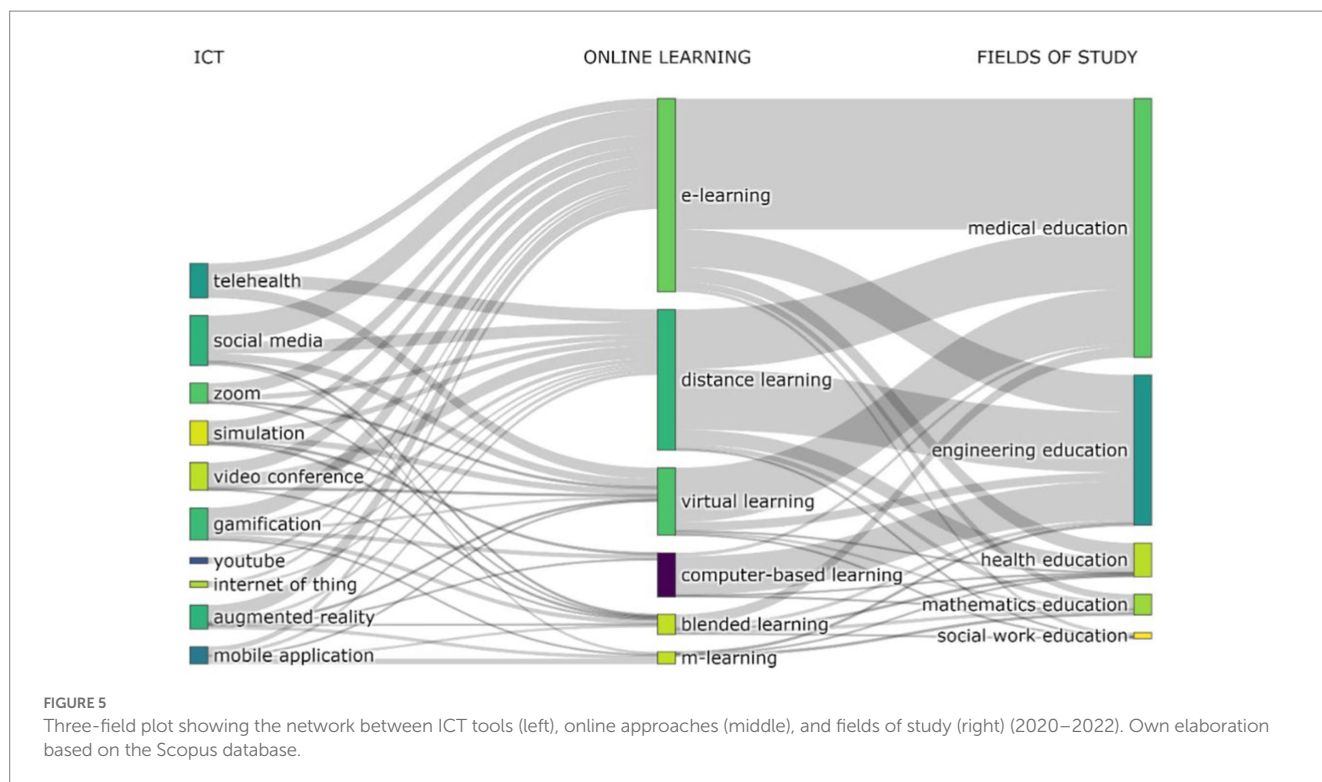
ICT

ONLINE LEARNING

FIELDS OF STUDY

telehealth
social media
zoom
simulation
video conference
gamification
youtube
internet of thing
augmented reality
mobile application

e-learning
distance learning
virtual learning
computer-based learning
blended learning
m-learning

medical education
engineering education
health education
mathematics education
social work education

FIGURE 5
Three-field plot showing the network between ICT tools (left), online approaches (middle), and fields of study (right) (2020–2022). Own elaboration based on the Scopus database.